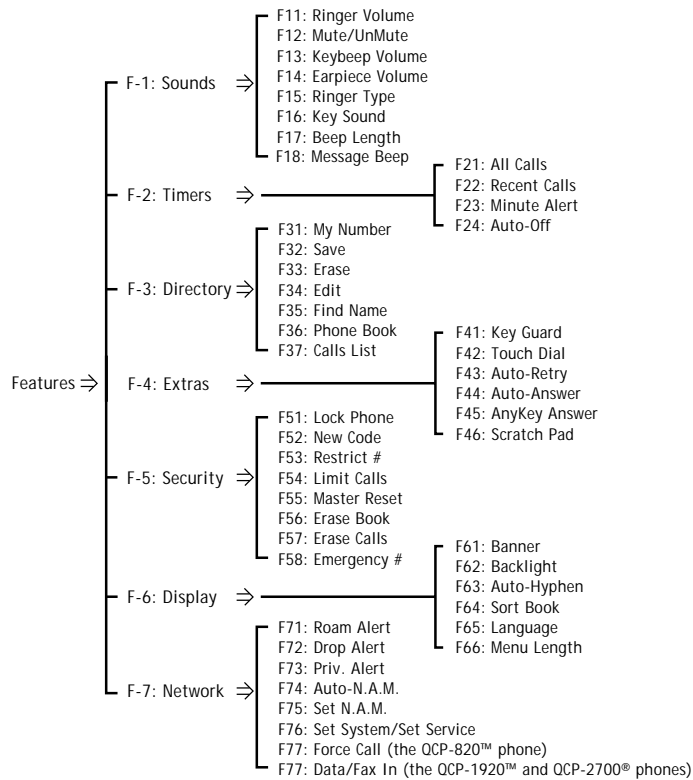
Features ⇒

F-1: Sounds ⇒
F11: Ringer Volume
F12: Mute/UnMute
F13: Keybeep Volume
F14: Earpiece Volume
F15: Ringer Type
F16: Key Sound
F17: Beep Length
F18: Message Beep

F-2: Timers ⇒
F21: All Calls
F22: Recent Calls
F23: Minute Alert
F24: Auto-Off

F-3: Directory ⇒
F31: My Number
F32: Save
F33: Erase
F34: Edit
F35: Find Name
F36: Phone Book
F37: Calls List

F-4: Extras ⇒
F41: Key Guard
F42: Touch Dial
F43: Auto-Retry
F44: Auto-Answer
F45: AnyKey Answer
F46: Scratch Pad

F-5: Security ⇒
F51: Lock Phone
F52: New Code
F53: Restrict #
F54: Limit Calls
F55: Master Reset
F56: Erase Book
F57: Erase Calls
F58: Emergency #

F-6: Display ⇒
F61: Banner
F62: Backlight
F63: Auto-Hyphen
F64: Sort Book
F65: Language
F66: Menu Length

F-7: Network ⇒
F71: Roam Alert
F72: Drop Alert
F73: Priv. Alert
F74: Auto-N.A.M.
F75: Set N.A.M.
F76: Set System/Set Service
F77: Force Call (the QCP-820™ phone)
F77: Data/Fax In (the QCP-1920™ and QCP-2700® phones)